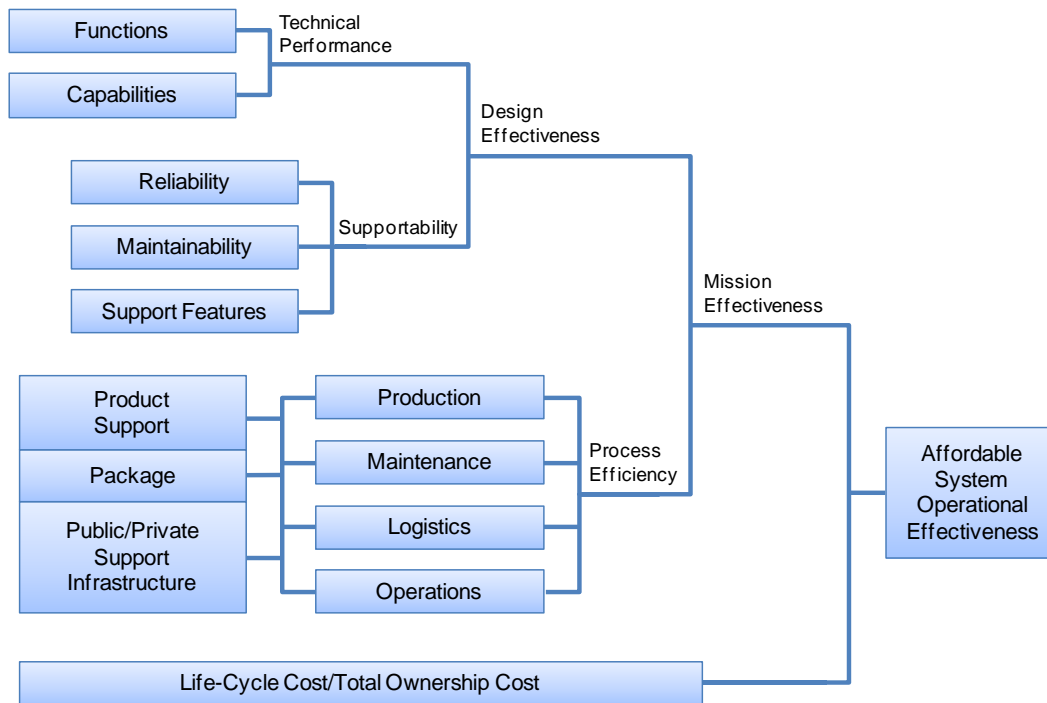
Functions

Capabilities

Technical Performance

Design Effectiveness

Reliability

Maintainability

Support Features

Supportability

Mission Effectiveness

Product Support

Package

Public/Private Support Infrastructure

Production

Maintenance

Logistics

Operations

Process Efficiency

Affordable System Operational Effectiveness

Life-Cycle Cost/Total Ownership Cost